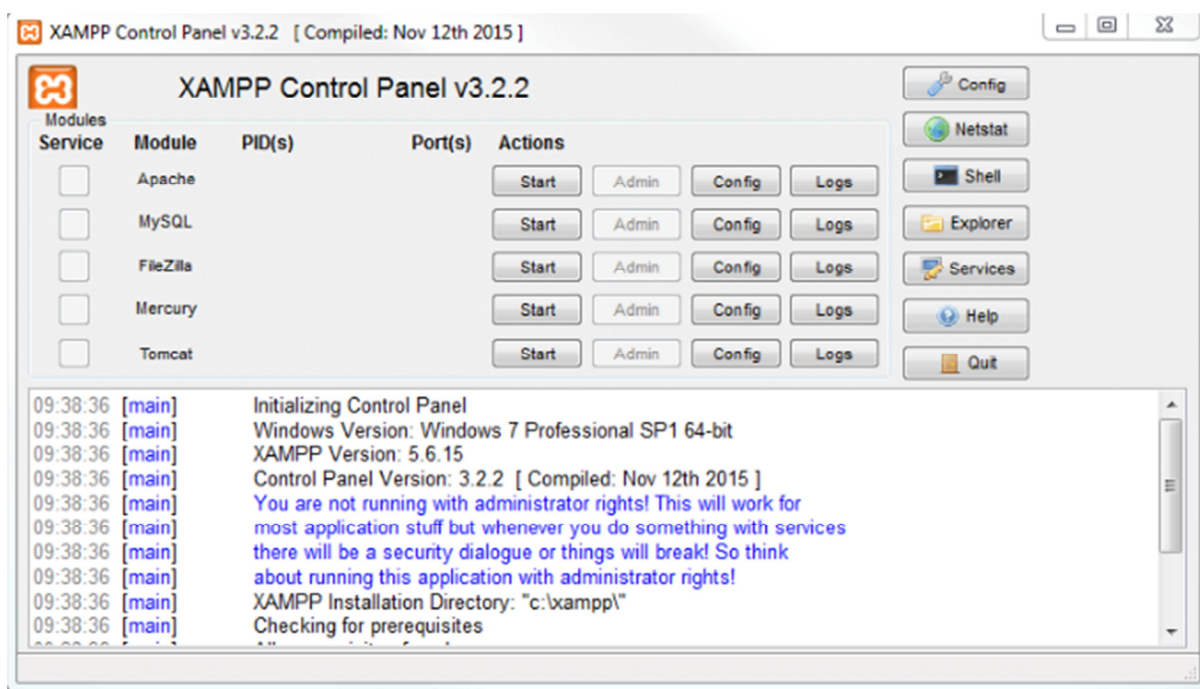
XAMPP Control Panel v3.2.2 [ Compiled: Nov 12th 2015 ]

XAMPP Control Panel v3.2.2

Modules

| Service | Module | PID(s) | Port(s) | Actions | | | |
|---|---|---|---|---|---|---|---|
| | Apache | | | Start | Admin | Config | Logs |
| | MySQL | | | Start | Admin | Config | Logs |
| | FileZilla | | | Start | Admin | Config | Logs |
| | Mercury | | | Start | Admin | Config | Logs |
| | Tomcat | | | Start | Admin | Config | Logs |

Config
Netstat
Shell
Explorer
Services
Help
Quit

09:38:36 [main] Initializing Control Panel
09:38:36 [main] Windows Version: Windows 7 Professional SP1 64-bit
09:38:36 [main] XAMPP Version: 5.6.15
09:38:36 [main] Control Panel Version: 3.2.2 [ Compiled: Nov 12th 2015 ]
09:38:36 [main] You are not running with administrator rights! This will work for
09:38:36 [main] most application stuff but whenever you do something with services
09:38:36 [main] there will be a security dialogue or things will break! So think
09:38:36 [main] about running this application with administrator rights!
09:38:36 [main] XAMPP Installation Directory: "c:\xampp\"
09:38:36 [main] Checking for prerequisites
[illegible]